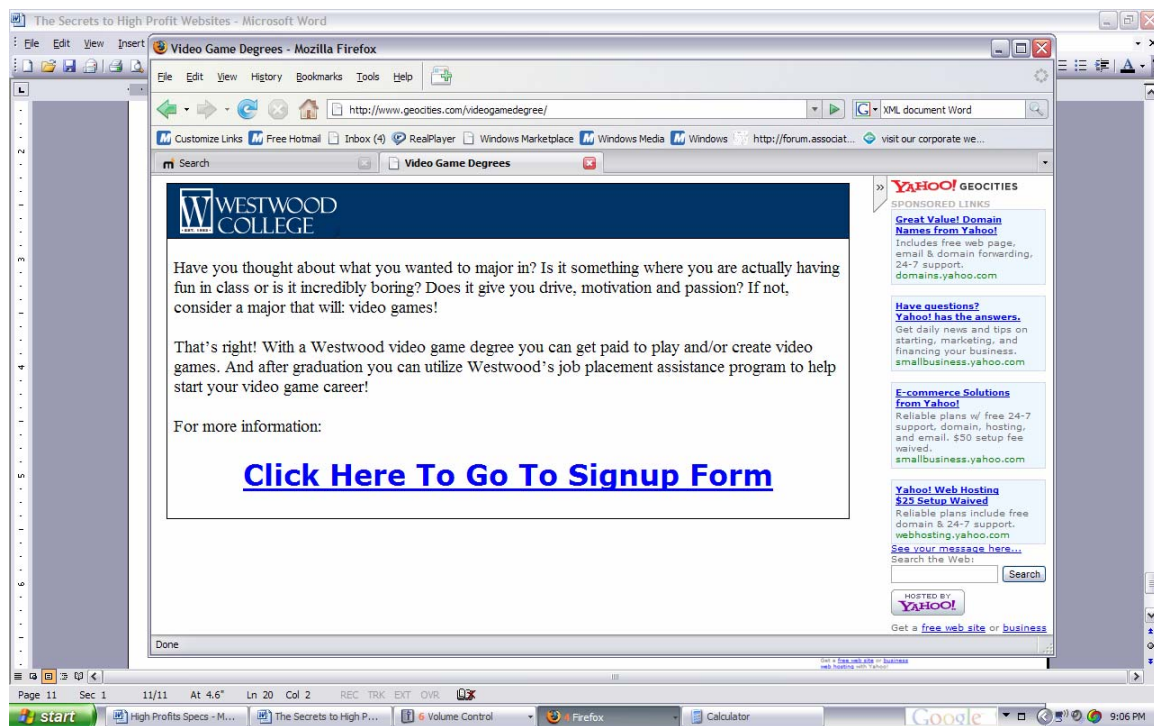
The Secrets to High Profit Websites - Microsoft Word

File Edit View Insert

Video Game Degrees - Mozilla Firefox

File Edit View History Bookmarks Tools Help

http://www.geocities.com/videogamedegree/

XML document Word

Customize Links Free Hotmail Inbox (4) RealPlayer Windows Marketplace Windows Media Windows http://forum.associat... visit our corporate we...

Search

Video Game Degrees

WESTWOOD COLLEGE

EST. 1953

Have you thought about what you wanted to major in? Is it something where you are actually having fun in class or is it incredibly boring? Does it give you drive, motivation and passion? If not, consider a major that will: video games!

That's right! With a Westwood video game degree you can get paid to play and/or create video games. And after graduation you can utilize Westwood's job placement assistance program to help start your video game career!

For more information:

Click Here To Go To Signup Form

YAHOO! GEOCITIES

SPONSORED LINKS

Great Value! Domain Names from Yahoo!
Includes free web page, email & domain forwarding, 24-7 support.
domains.yahoo.com

Have questions? Yahoo! has the answers.
Get daily news and tips on starting, marketing, and financing your business.
smallbusiness.yahoo.com

E-commerce Solutions from Yahoo!
Reliable plans w/ free 24-7 support, domain, hosting, and email. $50 setup fee waived.
smallbusiness.yahoo.com

Yahoo! Web Hosting $25 Setup Waived
Reliable plans include free domain & 24-7 support.
webhosting.yahoo.com

See your message here...

Search the Web:

Search

HOSTED BY YAHOO!

Get a free web site or business

Done

Get a free web site or business web hosting with Yahoo!

Page 11 Sec 1 11/11 At 4.6" Ln 20 Col 2 REC TRK EXT OVR

start High Profits Specs - M... The Secrets to High P... 6 Volume Control 4 Firefox Calculator Google 9:06 PM